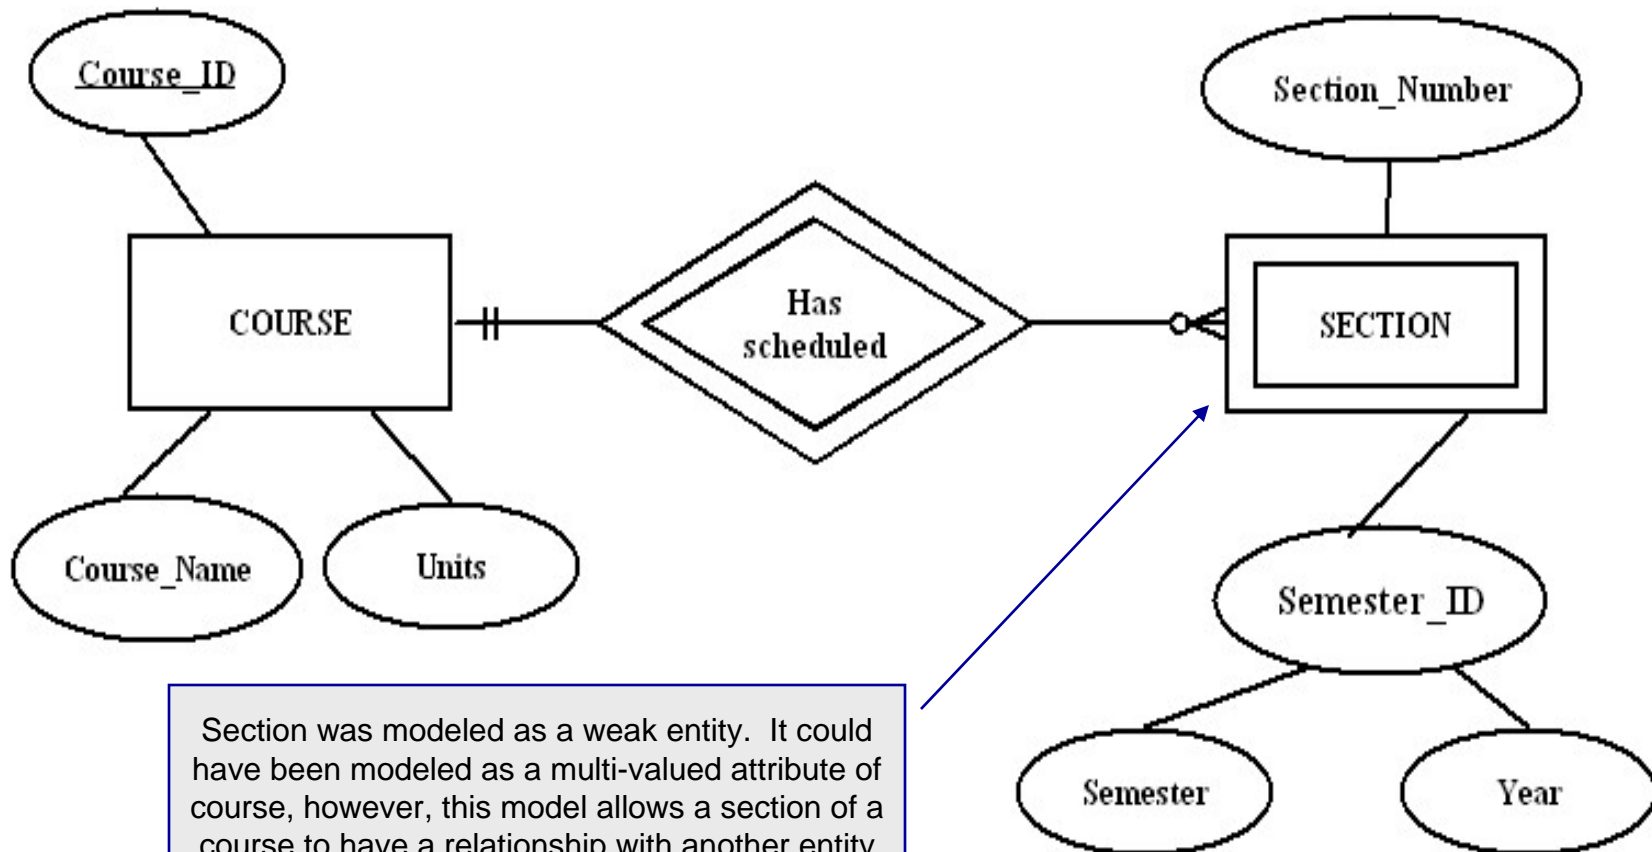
Course_ID

Section_Number

COURSE

Has scheduled

SECTION

Course_Name

Units

Semester_ID

Semester

Year

Section was modeled as a weak entity. It could have been modeled as a multi-valued attribute of course, however, this model allows a section of a course to have a relationship with another entity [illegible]